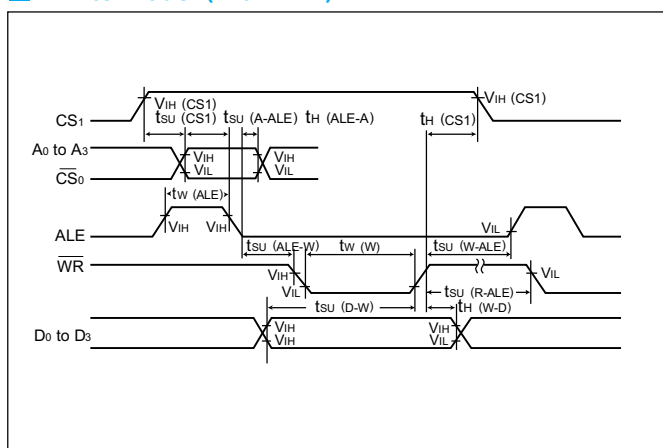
CS$_1$

$V_{IH}$ (CS1)

$t_{SU}$ (CS1) $t_{SU}$ (A-ALE) $t_H$ (ALE-A)

$t_H$ (CS1)

$V_{IH}$ (CS1)

A$_0$ to A$_3$

$\overline{CS}_0$

$V_{IH}$
$V_{IL}$

$V_{IH}$
$V_{IL}$

$t_W$ (ALE)

ALE

$V_{IH}$ $V_{IH}$

$V_{IL}$

$t_{SU}$ (ALE-W) $t_W$ (W) $t_{SU}$ (W-ALE)

$\overline{WR}$

$V_{IH}$
$V_{IL}$

$V_{IL}$

$t_{SU}$ (R-ALE)

$t_{SU}$ (D-W)

$t_H$ (W-D)

D$_0$ to D$_3$

$V_{IH}$
$V_{IH}$

$V_{IH}$
$V_{IL}$